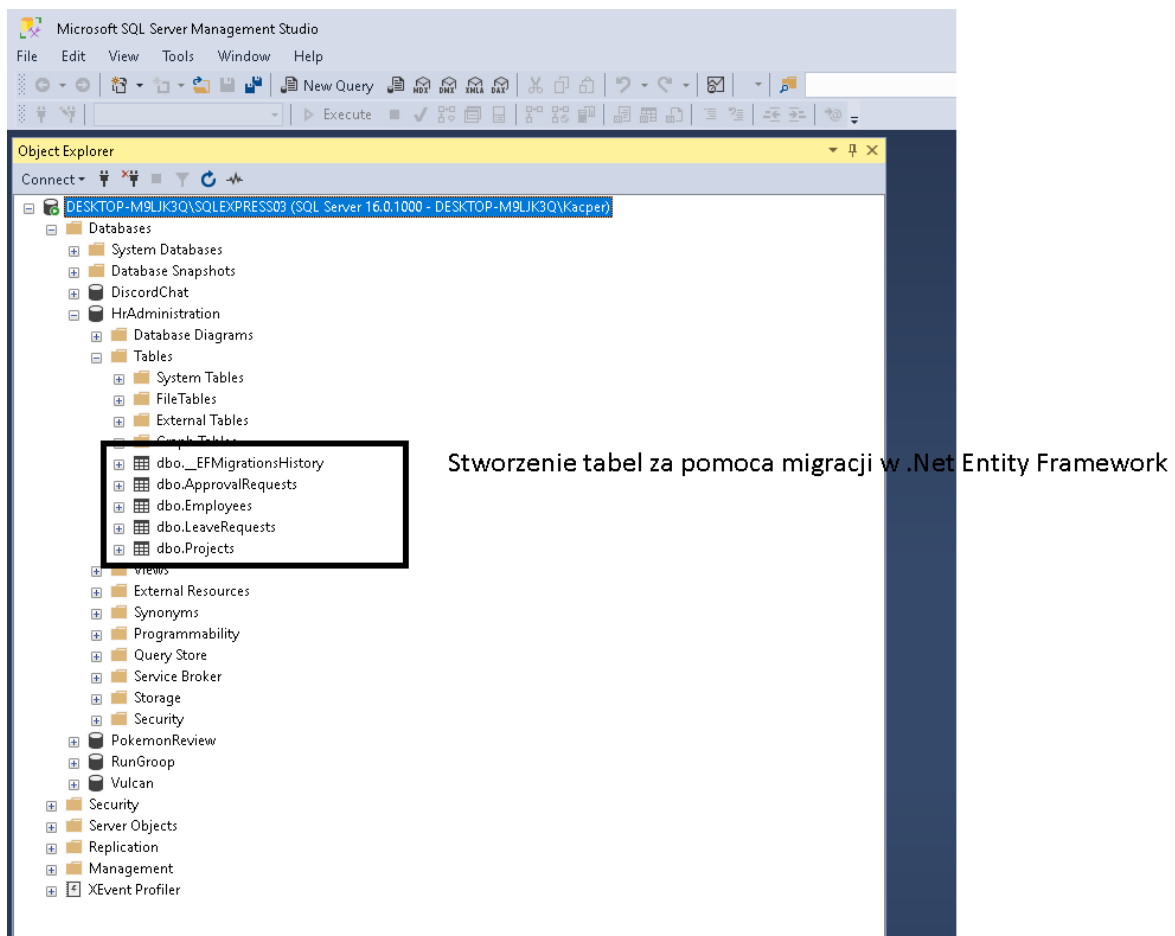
Microsoft SQL Server Management Studio

File Edit View Tools Window Help

New Query MDX DMX XMLA DAX

Execute

Object Explorer

Connect

DESKTOP-M9LJK3Q\SQLEXPRESS03 (SQL Server 16.0.1000 - DESKTOP-M9LJK3Q\Kacper)
Databases
System Databases
Database Snapshots
DiscordChat
HrAdministration
Database Diagrams
Tables
System Tables
FileTables
External Tables
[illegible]
dbo.__EFMigrationsHistory
dbo.ApprovalRequests
dbo.Employees
dbo.LeaveRequests
dbo.Projects
Views
External Resources
Synonyms
Programmability
Query Store
Service Broker
Storage
Security
PokemonReview
RunGroop
Vulcan
Security
Server Objects
Replication
Management
XEvent Profiler

Stworzenie tabel za pomoca migracji w .Net Entity Framework